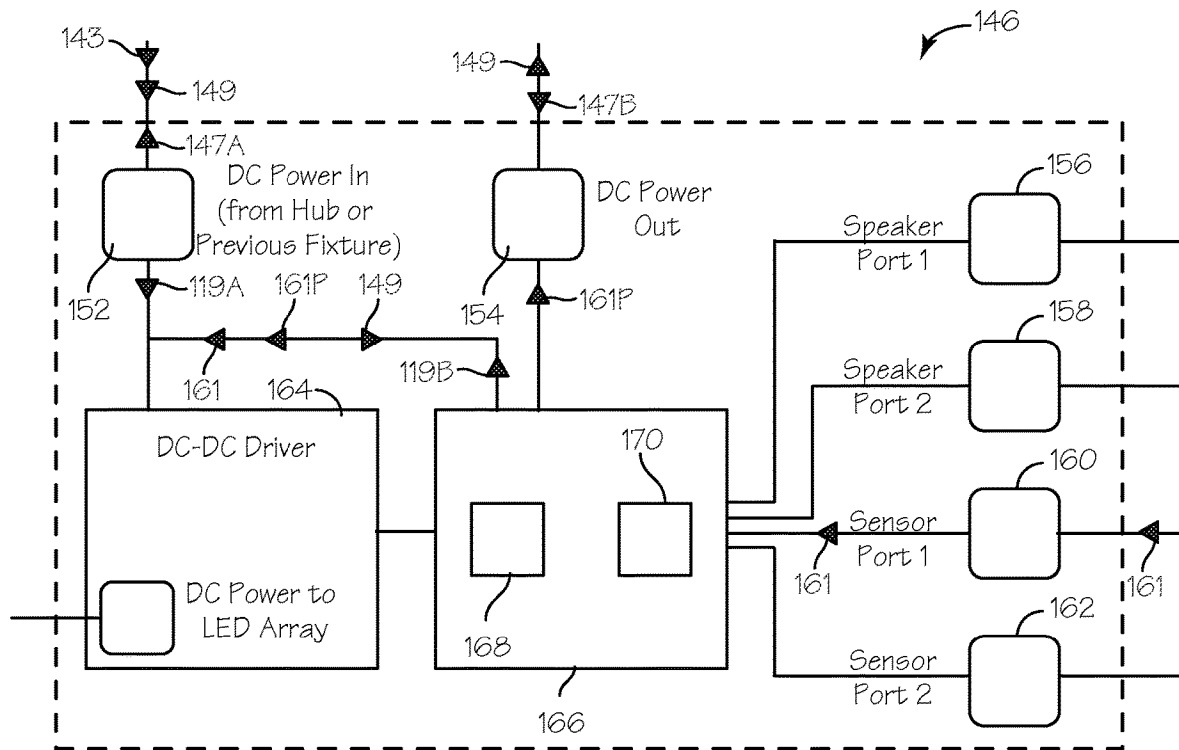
146

143

149

147A

149

147B

DC Power In (from Hub or Previous Fixture)

152

119A

161P

149

DC Power Out

154

161P

156

Speaker Port 1

158

Speaker Port 2

161

164

119B

DC-DC Driver

170

160

Sensor Port 1

161

161

DC Power to LED Array

168

162

Sensor Port 2

166